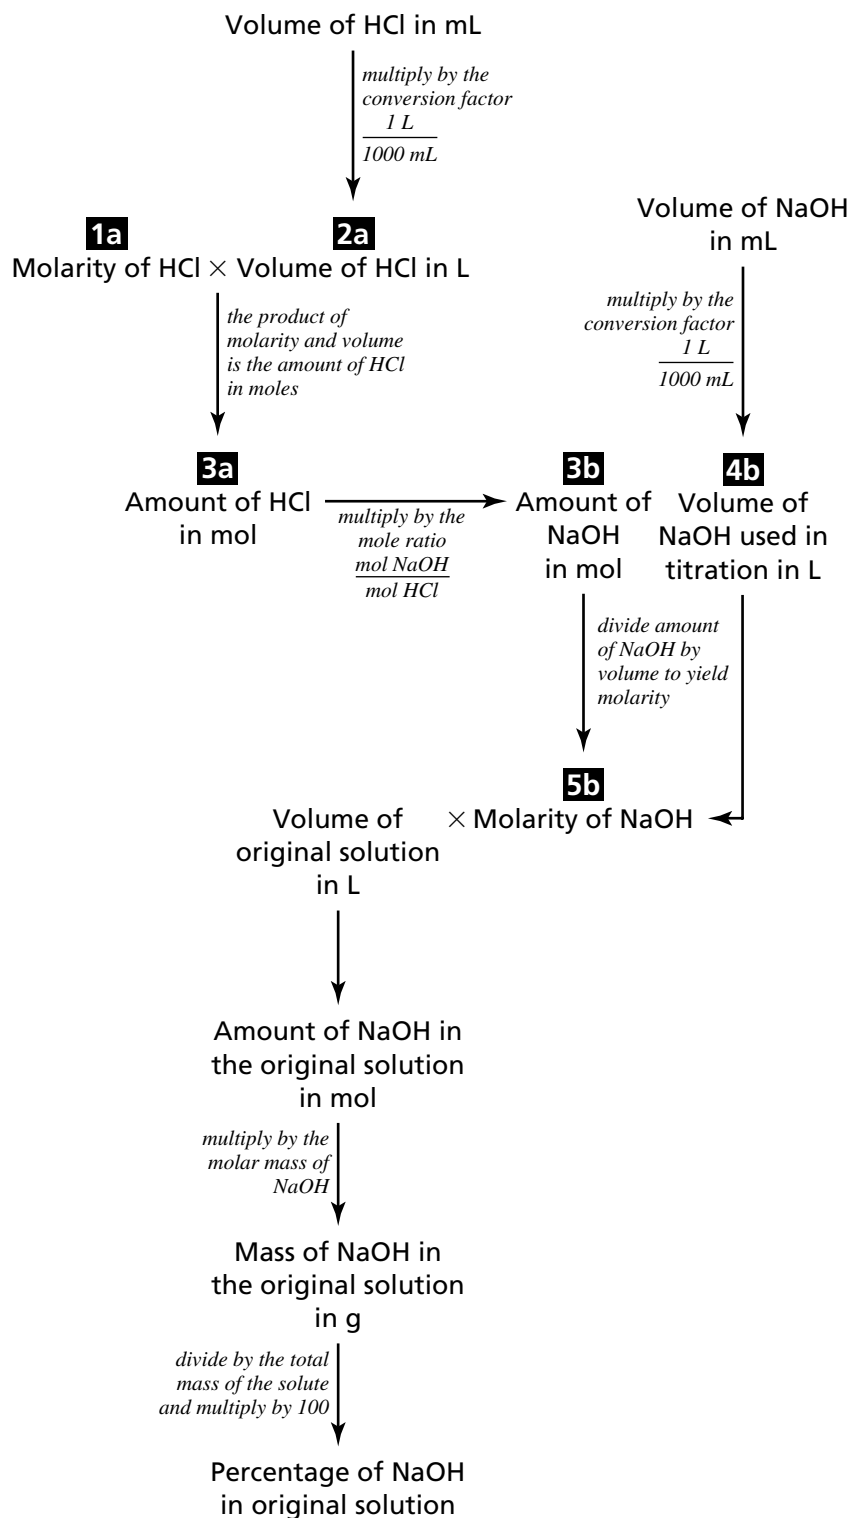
Volume of HCl in mL

multiply by the conversion factor $\frac{1\ L}{1000\ mL}$

1a
Molarity of HCl × 

2a
Volume of HCl in L

Volume of NaOH in mL

the product of molarity and volume is the amount of HCl in moles

multiply by the conversion factor $\frac{1\ L}{1000\ mL}$

3a
Amount of HCl in mol

multiply by the mole ratio $\frac{mol\ NaOH}{mol\ HCl}$

3b
Amount of NaOH in mol

4b
Volume of NaOH used in titration in L

divide amount of NaOH by volume to yield molarity

5b
Volume of original solution in L

× Molarity of NaOH

Amount of NaOH in the original solution in mol

multiply by the molar mass of NaOH

Mass of NaOH in the original solution in g

divide by the total mass of the solute and multiply by 100

Percentage of NaOH in original solution